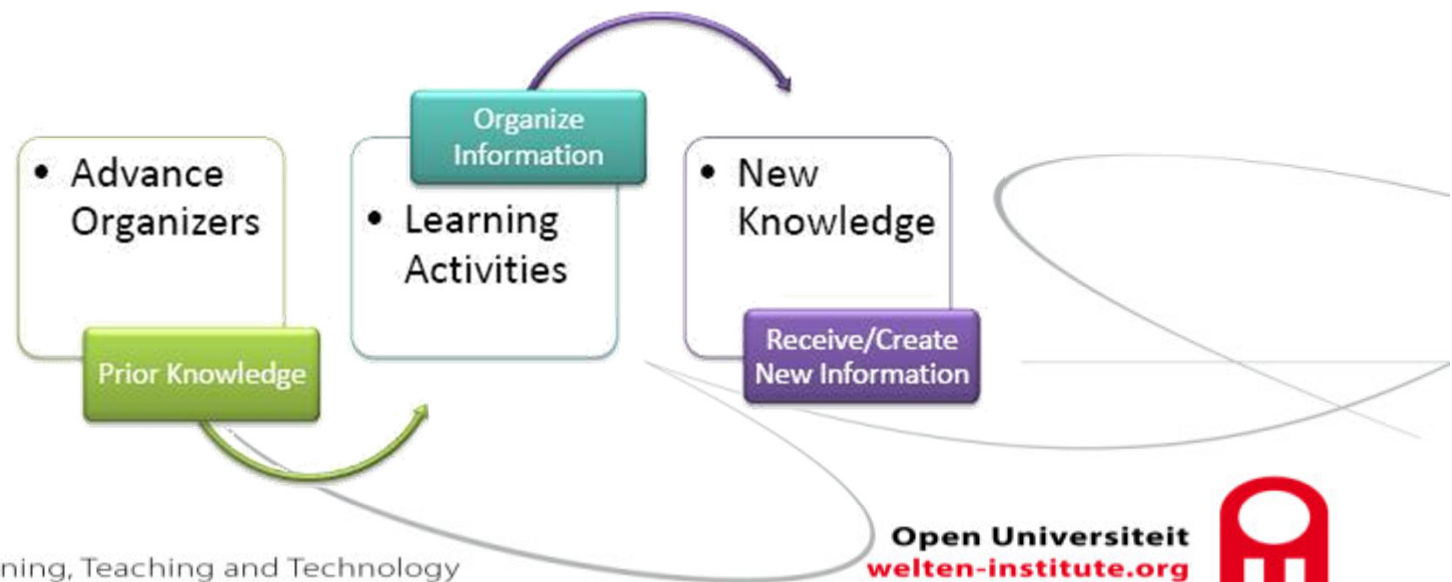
• Advance Organizers

Prior Knowledge

Organize Information

• Learning Activities

• New Knowledge

Receive/Create New Information

ning, Teaching and Technology

Open Universiteit
welten-institute.org